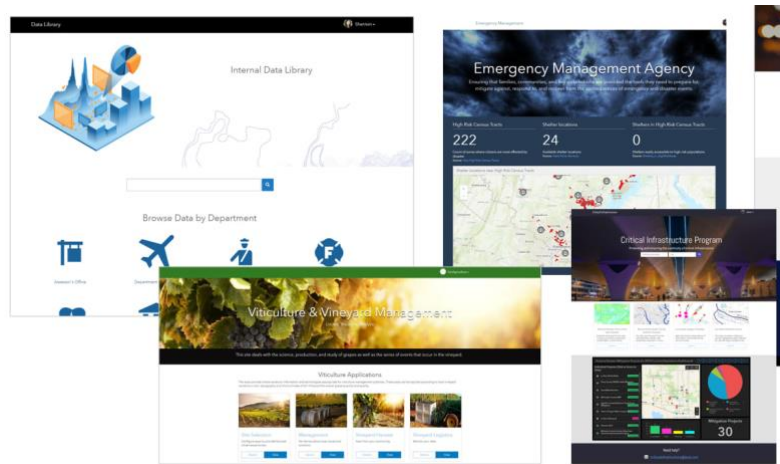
Data Library

Shannon

Internal Data Library

Browse Data by Department

Emergency Management

Emergency Management Agency

High Risk Census Tracts

222

Shelter Locations

24

Shelters in High Risk Census Tracts

0

Critical Infrastructure Program

Viticulture & Vineyard Management

Viticulture Applications

30